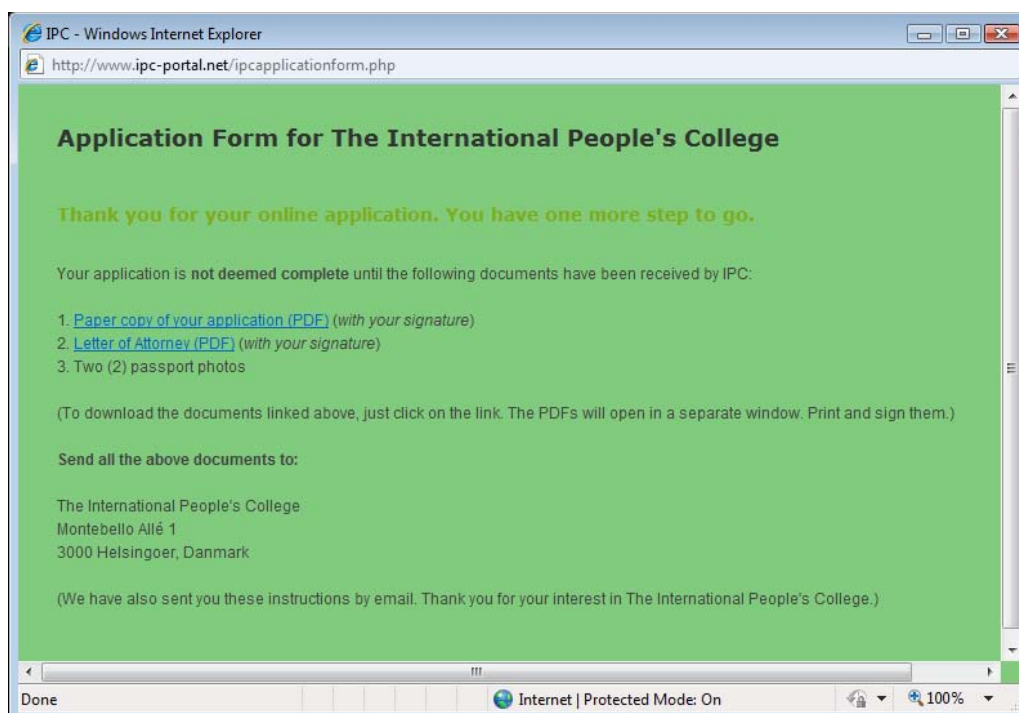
IPC - Windows Internet Explorer

http://www.ipc-portal.net/ipcapplicationform.php

Application Form for The International People's College

Thank you for your online application. You have one more step to go.

Your application is **not deemed complete** until the following documents have been received by IPC:

1. Paper copy of your application (PDF) (*with your signature*)
2. Letter of Attorney (PDF) (*with your signature*)
3. Two (2) passport photos

(To download the documents linked above, just click on the link. The PDFs will open in a separate window. Print and sign them.)

**Send all the above documents to:**

The International People's College
Montebello Allé 1
3000 Helsingoer, Danmark

(We have also sent you these instructions by email. Thank you for your interest in The International People's College.)

Done

Internet | Protected Mode: On

100%